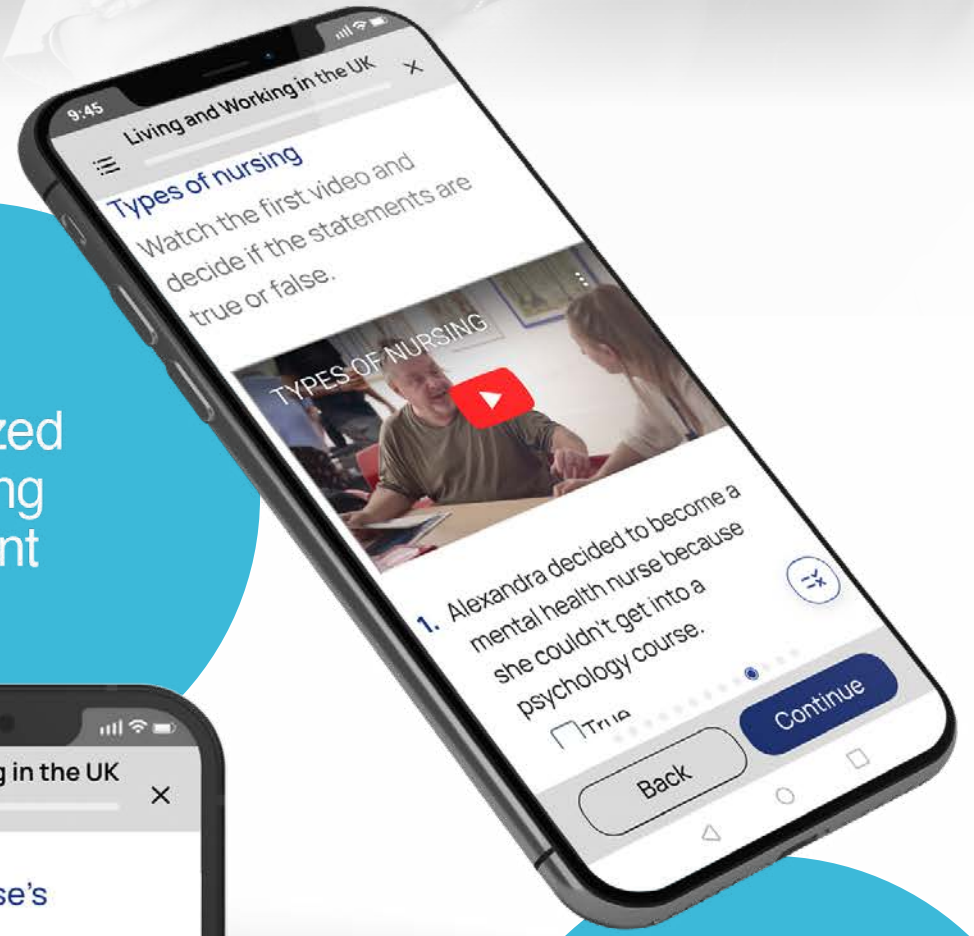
zed
ng
nt

9:45
Living and Working in the UK
×
Types of nursing
Watch the first video and decide if the statements are true or false.
TYPES OF NURSING
1. Alexandra decided to become a mental health nurse because she couldn't get into a psychology course.
True
Back
Continue

g in the UK
×
se's